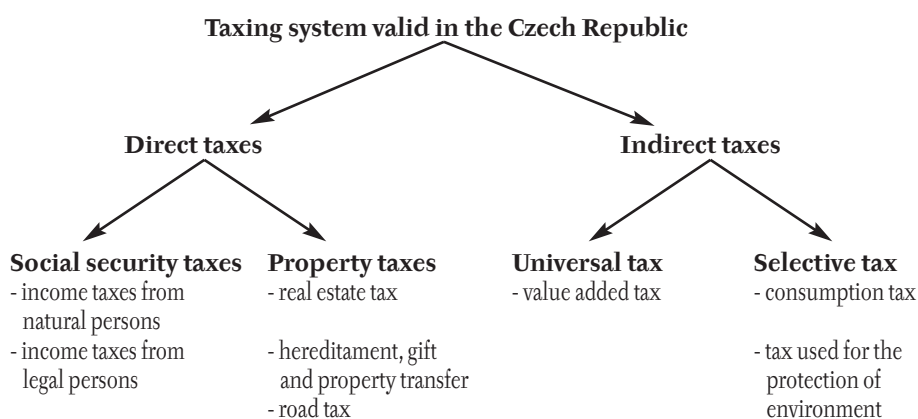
Taxing system valid in the Czech Republic

Direct taxes

Indirect taxes

Social security taxes
- income taxes from natural persons
- income taxes from legal persons

Property taxes
- real estate tax
- hereditament, gift and property transfer
- road tax

Universal tax
- value added tax

Selective tax
- consumption tax
- tax used for the protection of environment